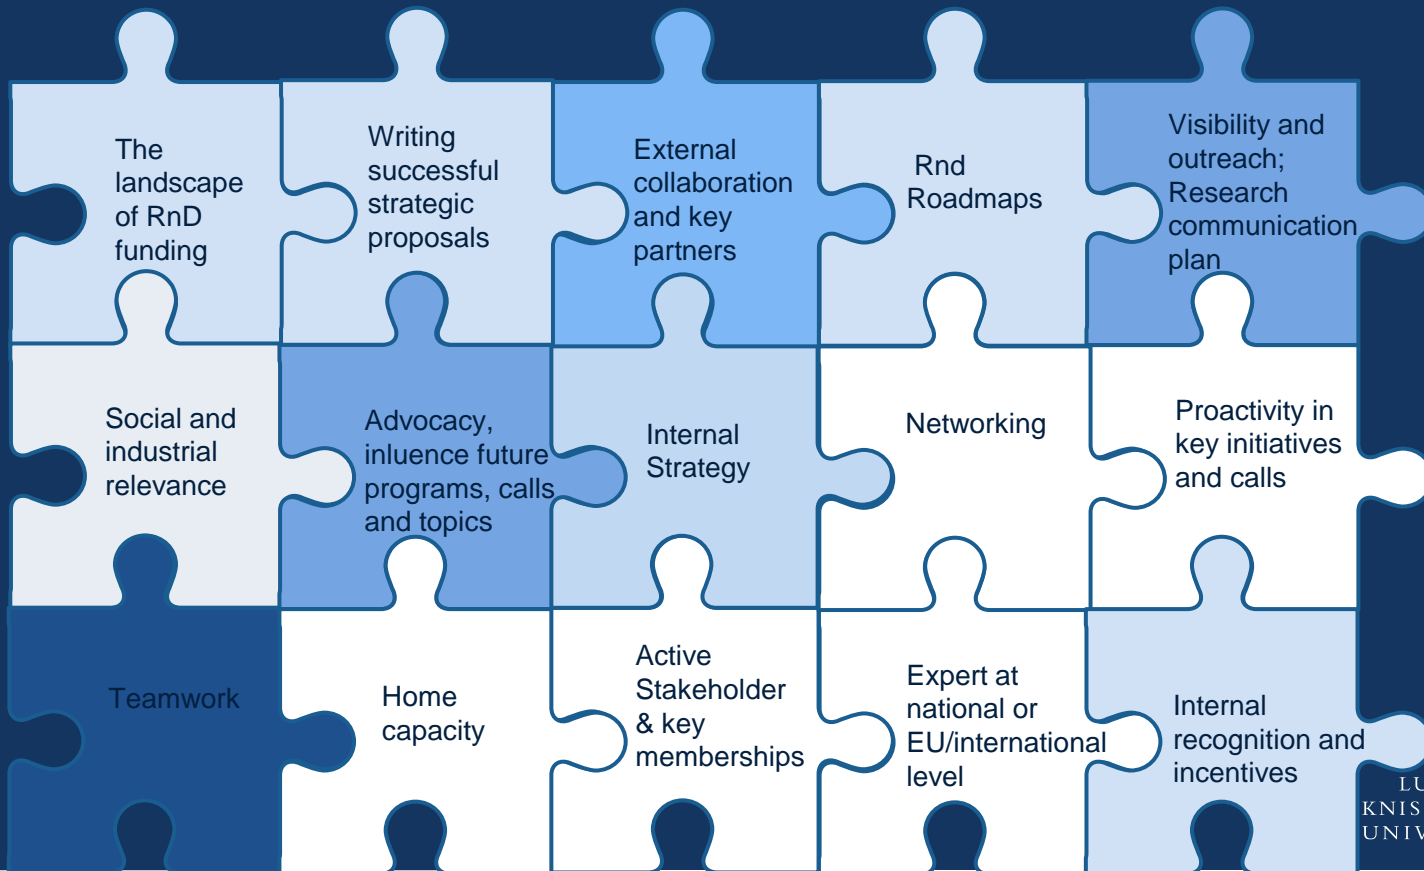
The landscape of RnD funding

Writing successful strategic proposals

External collaboration and key partners

Rnd Roadmaps

Visibility and outreach; Research communication plan

Social and industrial relevance

Advocacy, inluence future programs, calls and topics

Internal Strategy

Networking

Proactivity in key initiatives and calls

Teamwork

Home capacity

Active Stakeholder & key memberships

Expert at national or EU/international level

Internal recognition and incentives

LU
KNIS
UNIV